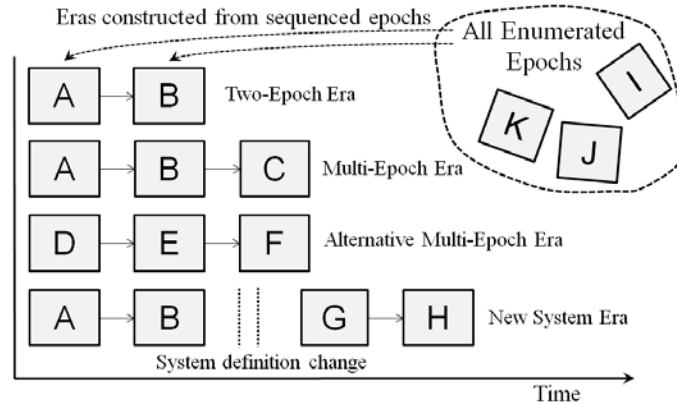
Eras constructed from sequenced epochs

All Enumerated Epochs

I

K

J

A

B

Two-Epoch Era

A

B

C

Multi-Epoch Era

D

E

F

Alternative Multi-Epoch Era

A

B

G

H

New System Era

System definition change

Time